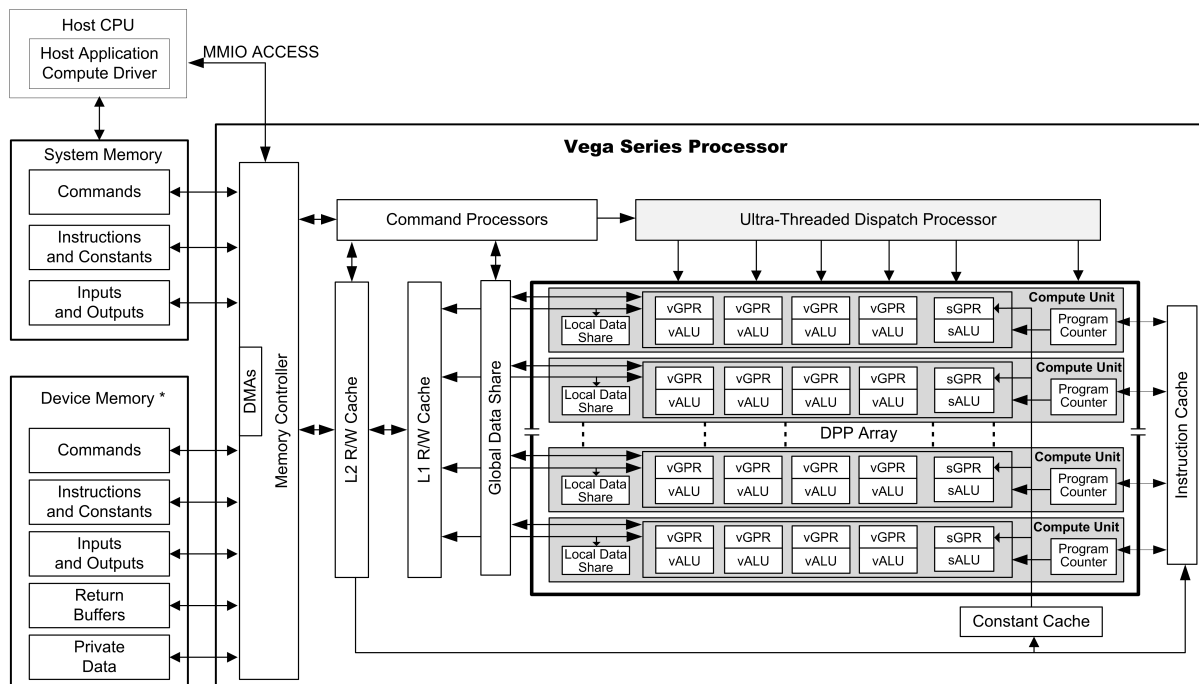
Host CPU

Host Application
Compute Driver

MMIO ACCESS

System Memory

Commands

Instructions
and Constants

Inputs
and Outputs

Device Memory *

Commands

Instructions
and Constants

Inputs
and Outputs

Return
Buffers

Private
Data

Vega Series Processor

DMAs

Memory Controller

Command Processors

Ultra-Threaded Dispatch Processor

L2 R/W Cache

L1 R/W Cache

Global Data Share

Compute Unit

Local Data Share

vGPR vGPR vGPR vGPR sGPR

vALU vALU vALU vALU sALU

Program Counter

Compute Unit

Local Data Share

vGPR vGPR vGPR vGPR sGPR

vALU vALU vALU vALU sALU

Program Counter

DPP Array

Compute Unit

Local Data Share

vGPR vGPR vGPR vGPR sGPR

vALU vALU vALU vALU sALU

Program Counter

Compute Unit

Local Data Share

vGPR vGPR vGPR vGPR sGPR

vALU vALU vALU vALU sALU

Program Counter

Instruction Cache

Constant Cache